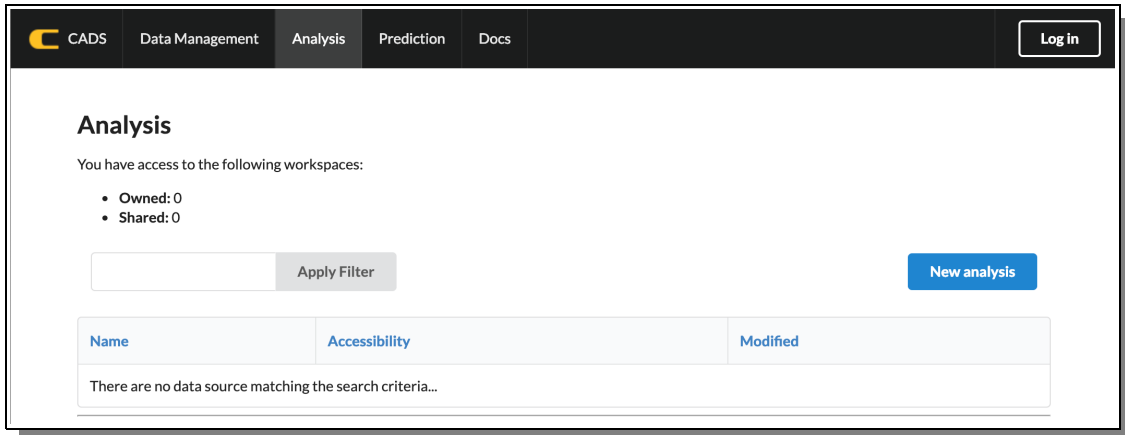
CADS Data Management Analysis Prediction Docs Log in

Analysis

You have access to the following workspaces:

- **Owned:** 0
- **Shared:** 0

Apply Filter

New analysis

| Name | Accessibility | Modified |
|---|---|---|
| There are no data source matching the search criteria... | | |